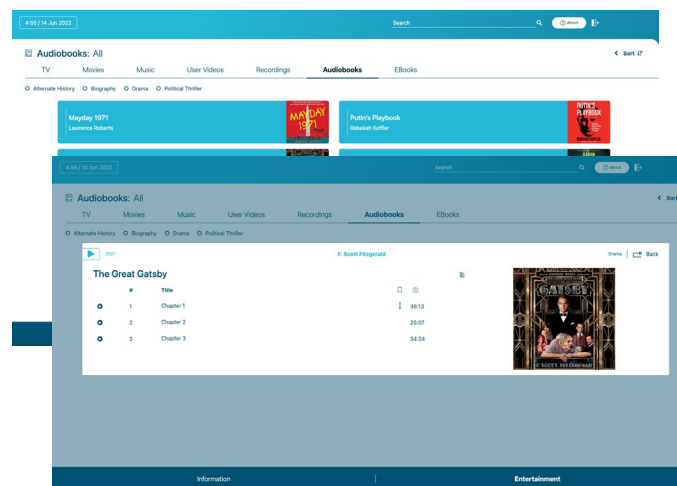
4:55 / 14 Jun 2022

Search

about

Audiobooks: All

Sort

TV Movies Music User Videos Recordings Audiobooks EBooks

Alternate History Biography Drama Political Thriller

Mayday 1971
Lawrence Roberts

MAYDAY 1971

Putin's Playbook
Rebekah Koffler

PUTIN'S PLAYBOOK

4:55 / 14 Jun 2022

Search

about

Audiobooks: All

Sort

TV Movies Music User Videos Recordings Audiobooks EBooks

Alternate History Biography Drama Political Thriller

2021

F. Scott Fitzgerald

Drama

Back

The Great Gatsby

| # | Title | | |
|---|---|---|---|
| 1 | Chapter 1 | | 36:13 |
| 2 | Chapter 2 | | 25:07 |
| 3 | Chapter 3 | | 34:24 |

GATSBY

F. SCOTT FITZGERALD

Information

Entertainment